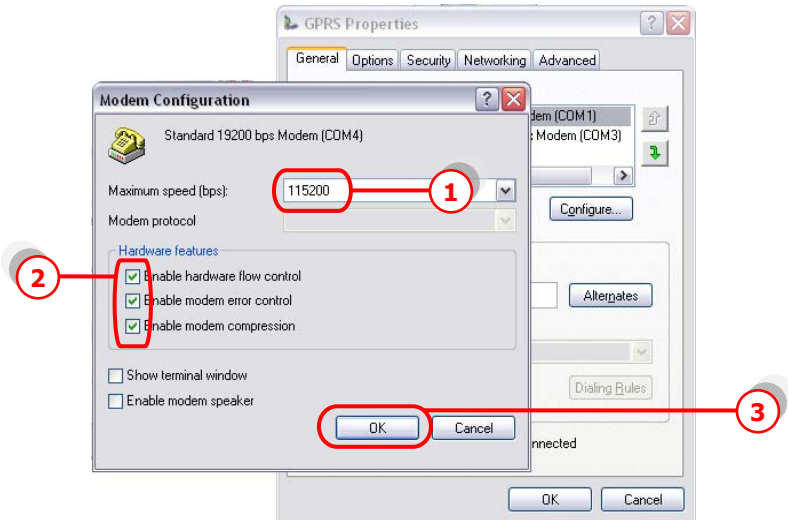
GPRS Properties

General | Options | Security | Networking | Advanced

odem (COM1)
Modem (COM3)

Configure...

Alternates

Dialing Rules

nnected

OK | Cancel

Modem Configuration

Standard 19200 bps Modem (COM4)

Maximum speed (bps): 115200

Modem protocol

Hardware features

Enable hardware flow control

Enable modem error control

Enable modem compression

Show terminal window

Enable modem speaker

OK | Cancel

1

2

3